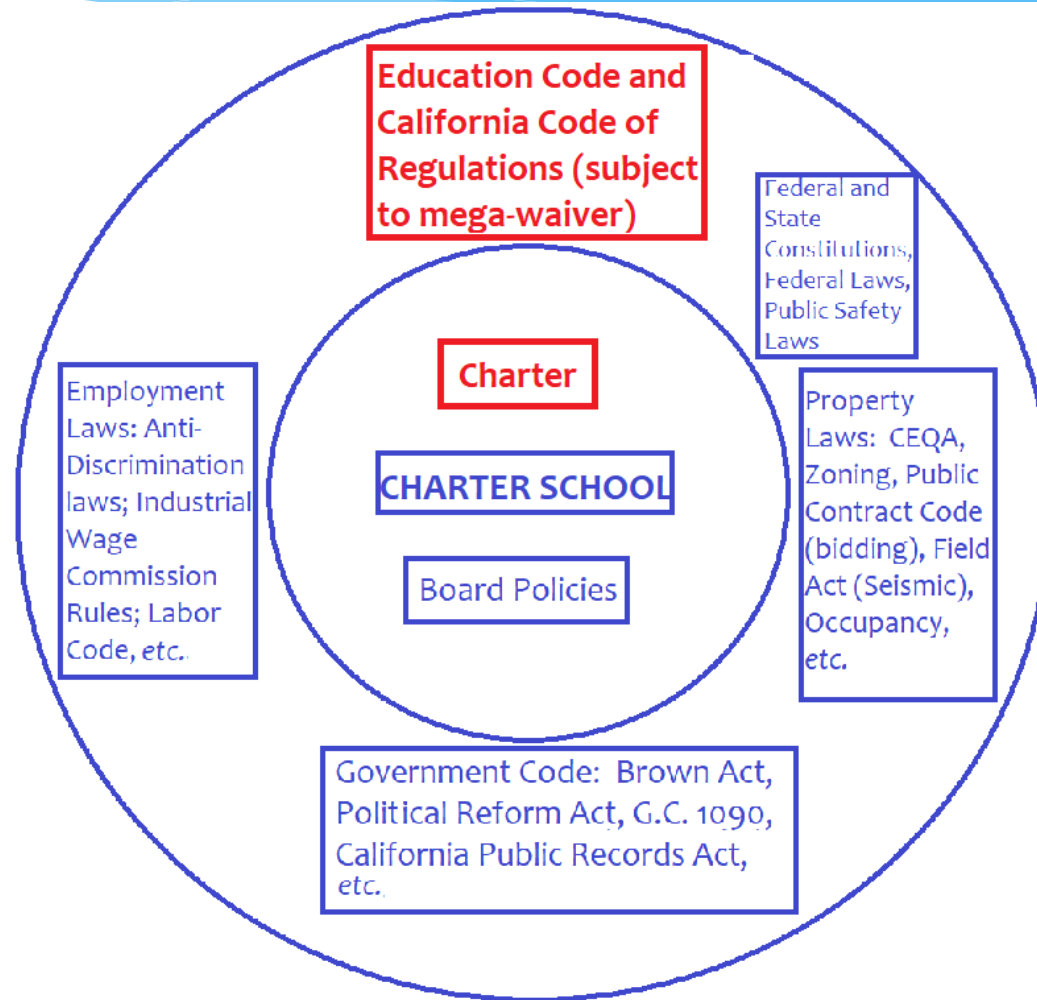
Education Code and California Code of Regulations (subject to mega-waiver)

Federal and State Constitutions, Federal Laws, Public Safety Laws

Charter

CHARTER SCHOOL

Board Policies

Employment Laws: Anti-Discrimination laws; Industrial Wage Commission Rules; Labor Code, etc.

Property Laws: CEQA, Zoning, Public Contract Code (bidding), Field Act (Seismic), Occupancy, etc.

Government Code: Brown Act, Political Reform Act, G.C. 1090, California Public Records Act, etc.